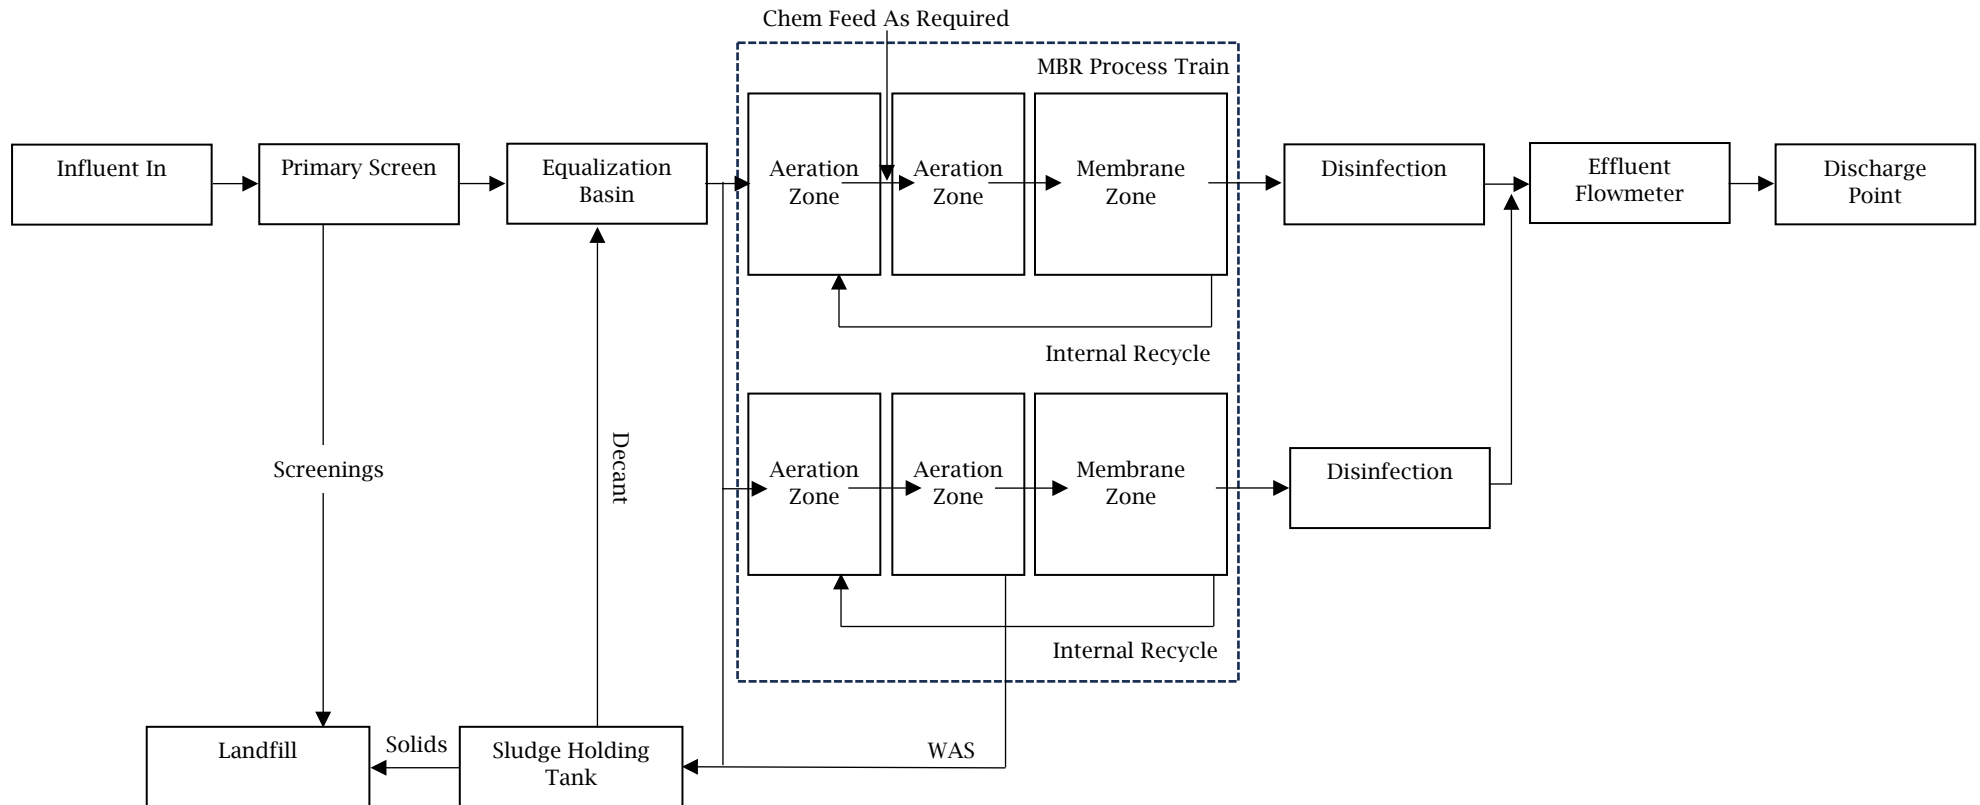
Chem Feed As Required

MBR Process Train

Influent In

Primary Screen

Equalization Basin

Aeration Zone

Aeration Zone

Membrane Zone

Disinfection

Effluent Flowmeter

Discharge Point

Internal Recycle

Screenings

Decant

Aeration Zone

Aeration Zone

Membrane Zone

Disinfection

Internal Recycle

Landfill

Solids

Sludge Holding Tank

WAS